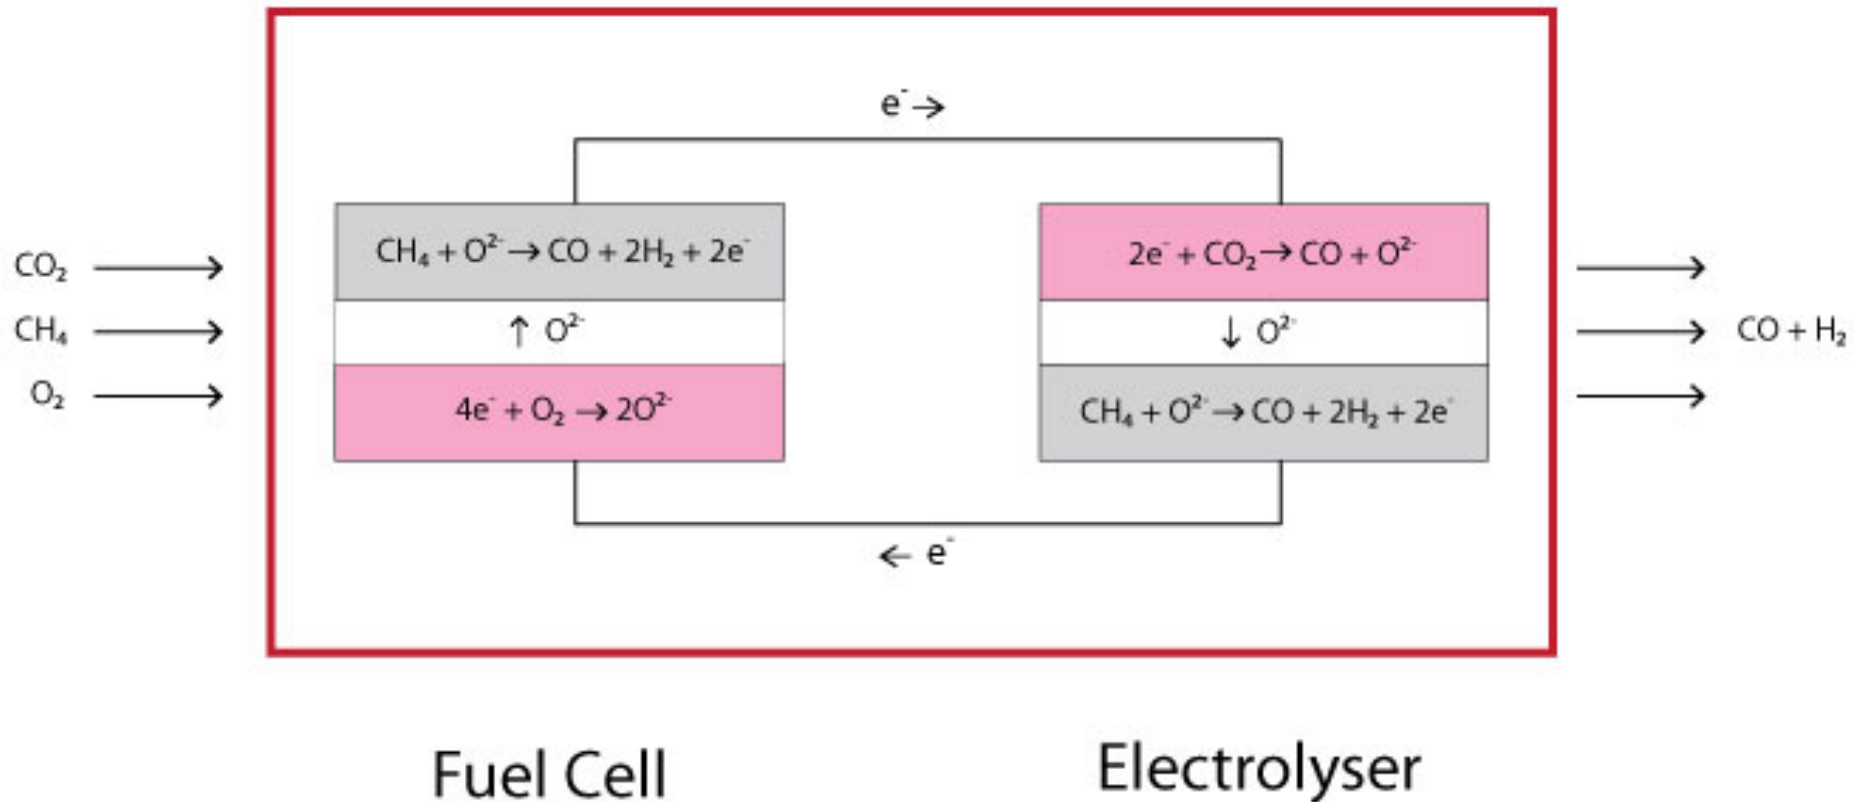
$e^- \rightarrow$

$CO_2$
$CH_4$
$O_2$

$CH_4 + O^{2-} \rightarrow CO + 2H_2 + 2e^-$

$\uparrow O^{2-}$

$4e^- + O_2 \rightarrow 2O^{2-}$

$2e^- + CO_2 \rightarrow CO + O^{2-}$

$\downarrow O^{2-}$

$CH_4 + O^{2-} \rightarrow CO + 2H_2 + 2e^-$

$CO + H_2$

$\leftarrow e^-$

Fuel Cell

Electrolyser